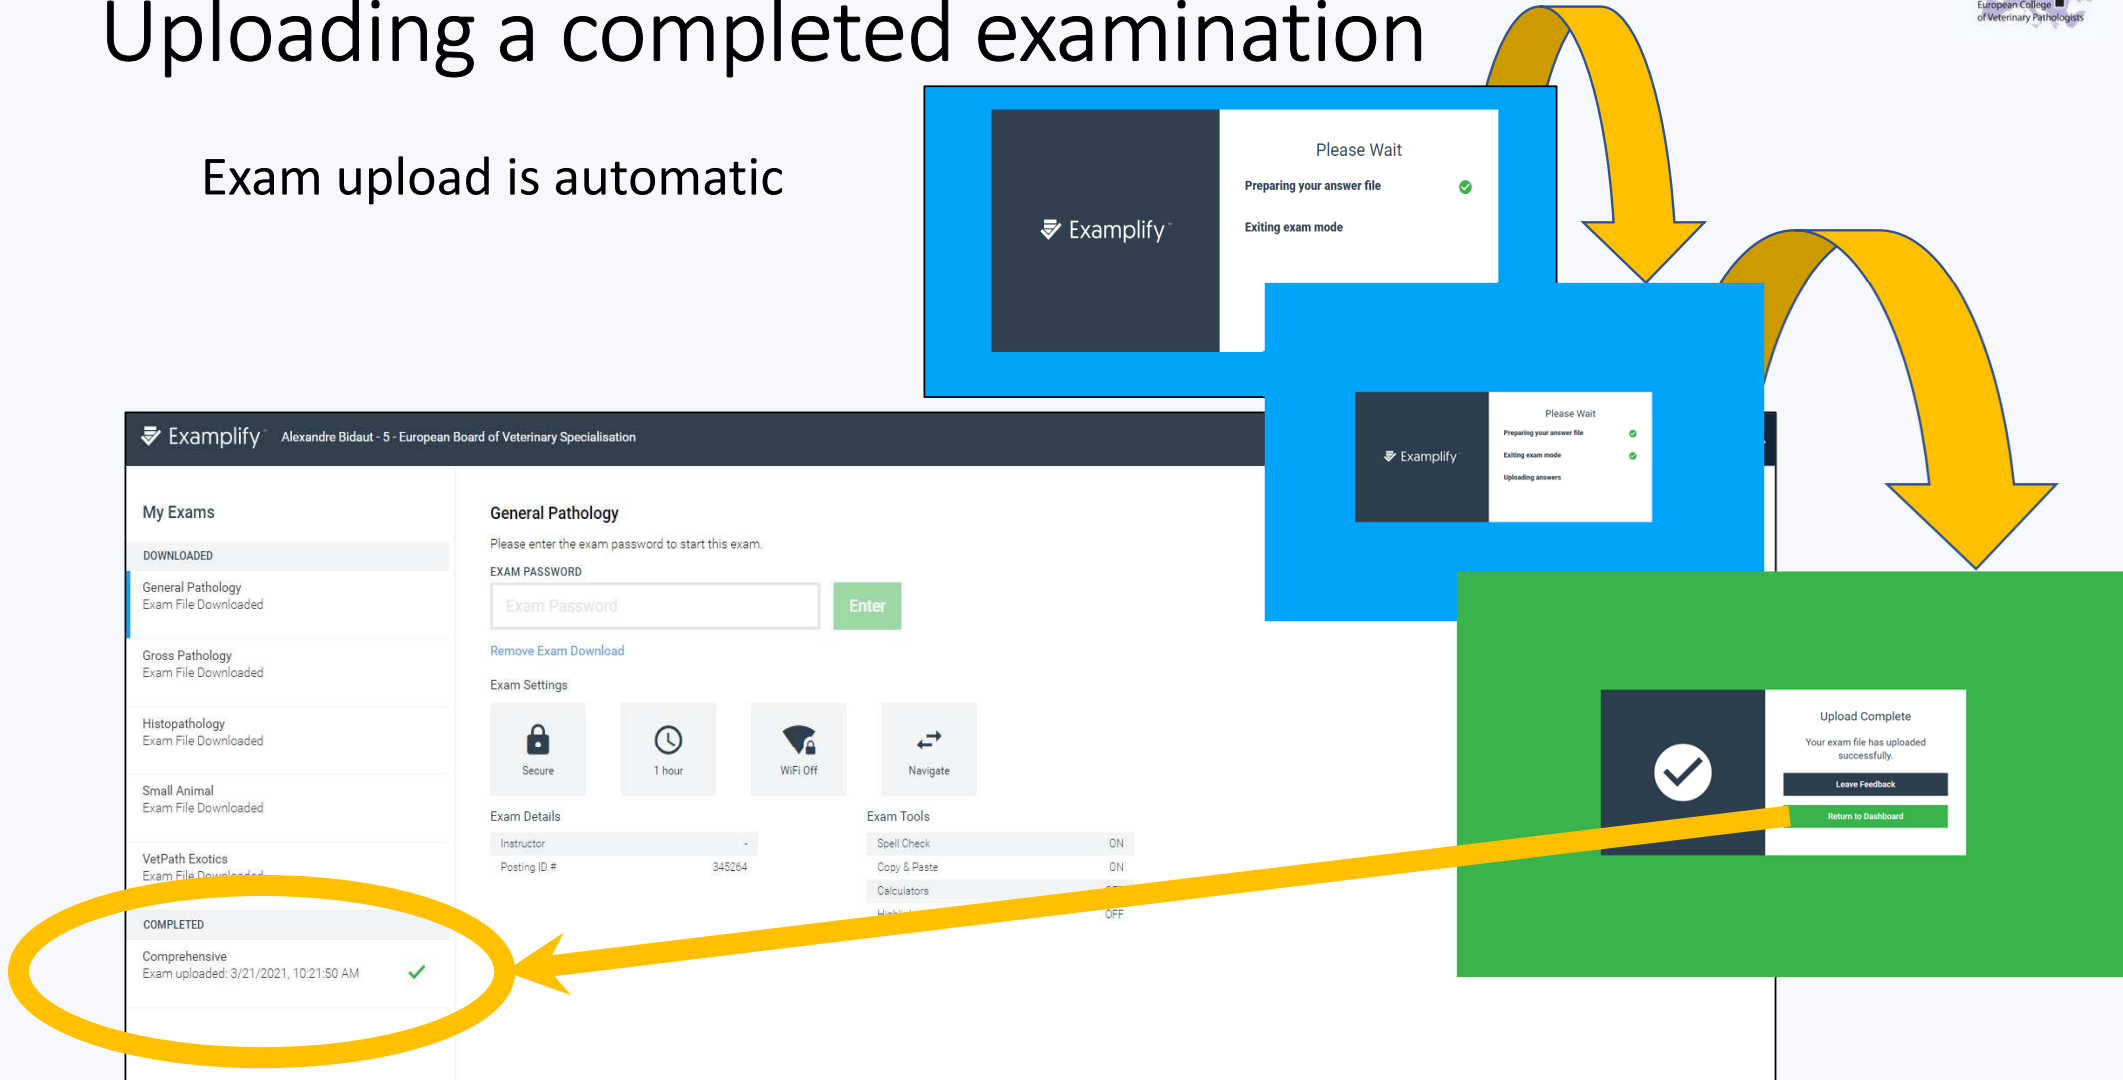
Uploading a completed examination

European College of Veterinary Pathologists

Exam upload is automatic

Examplify

Please Wait

Preparing your answer file

Exiting exam mode

Examplify

Please Wait

Preparing your answer file

Exiting exam mode

Uploading answers

Examplify Alexandre Bidaut - 5 - European Board of Veterinary Specialisation

My Exams

DOWNLOADED

General Pathology
Exam File Downloaded

Gross Pathology
Exam File Downloaded

Histopathology
Exam File Downloaded

Small Animal
Exam File Downloaded

VetPath Exotics
Exam File Downloaded

COMPLETED

Comprehensive
Exam uploaded: 3/21/2021, 10:21:50 AM

General Pathology

Please enter the exam password to start this exam.

EXAM PASSWORD

Exam Password

Enter

Remove Exam Download

Exam Settings

Secure

1 hour

WiFi Off

Navigate

Exam Details

| Instructor | - |
|---|---|
| Posting ID # | 345264 |

Exam Tools

| Spell Check | ON |
|---|---|
| Copy & Paste | ON |
| Calculators | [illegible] |
| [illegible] | OFF |

Upload Complete

Your exam file has uploaded successfully.

Leave Feedback

Return to Dashboard